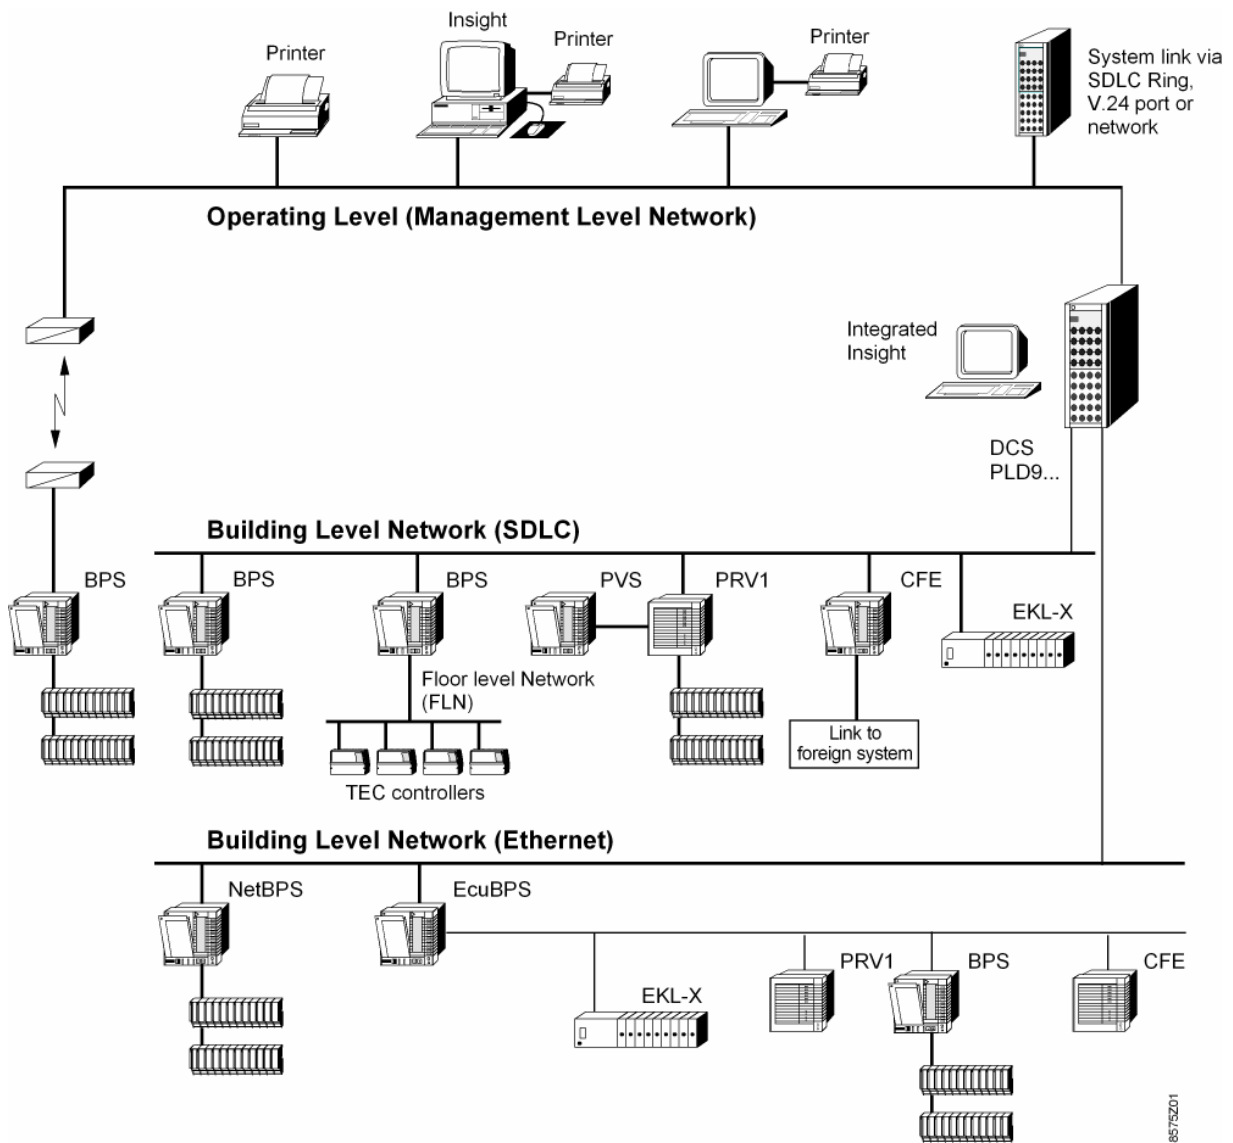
Printer

Insight

Printer

Printer

System link via SDLC Ring, V.24 port or network

Operating Level (Management Level Network)

Integrated Insight

DCS
PLD9...

Building Level Network (SDLC)

BPS

BPS

BPS

PVS

PRV1

CFE

EKL-X

Floor level Network (FLN)

Link to foreign system

TEC controllers

Building Level Network (Ethernet)

NetBPS

EcuBPS

PRV1

BPS

CFE

EKL-X

8575Z01